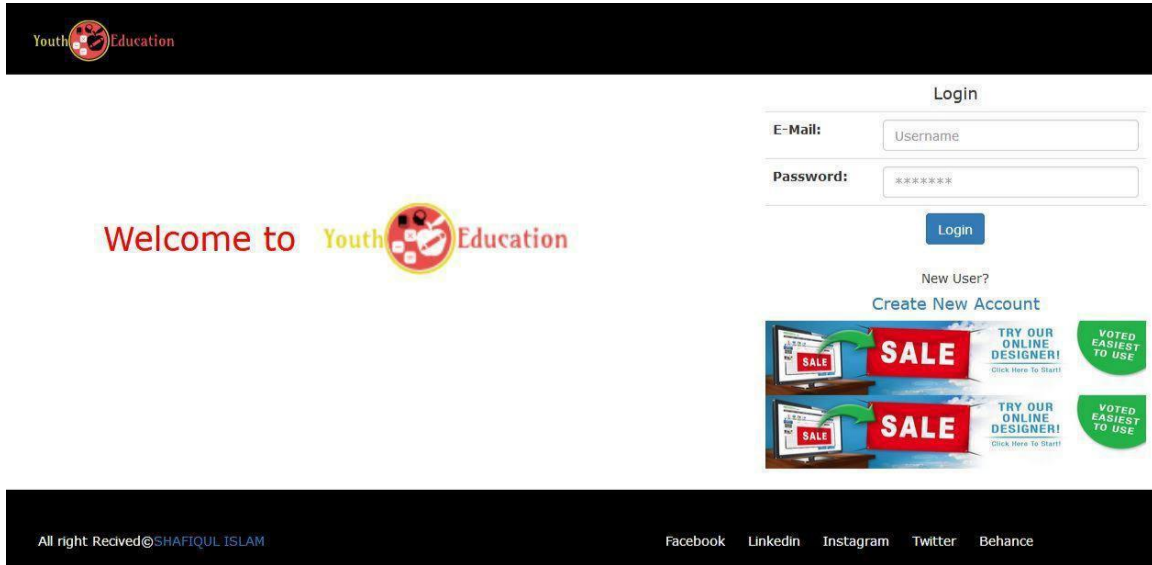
Youth Education

Welcome to Youth Education

Login

E-Mail: Username

Password: *******

Login

New User?

Create New Account

SALE SALE TRY OUR ONLINE DESIGNER! Click Here To Start! VOTED EASIEST TO USE

SALE SALE TRY OUR ONLINE DESIGNER! Click Here To Start! VOTED EASIEST TO USE

All right Recived©SHAFIQUL ISLAM

Facebook Linkedin Instagram Twitter Behance